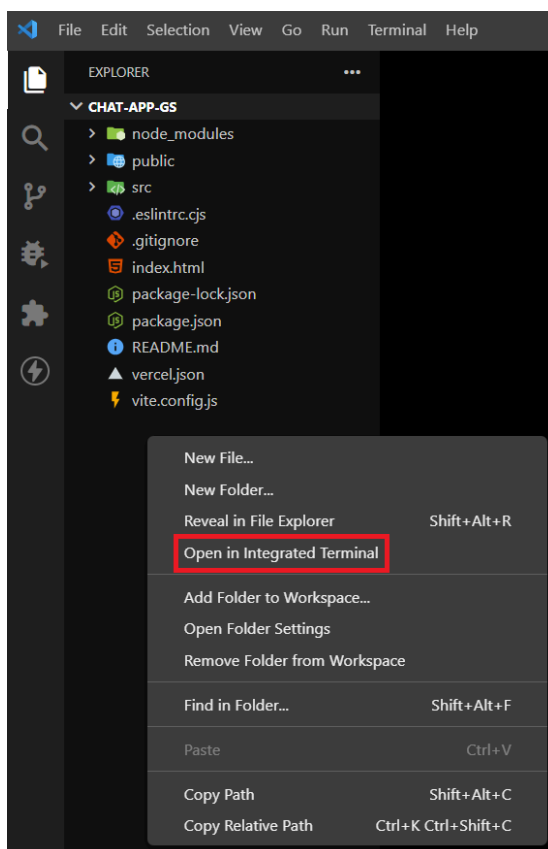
File Edit Selection View Go Run Terminal Help

EXPLORER ...

CHAT-APP-GS
node_modules
public
src
.eslintrc.cjs
.gitignore
index.html
package-lock.json
package.json
README.md
vercel.json
vite.config.js

New File...
New Folder...
Reveal in File Explorer Shift+Alt+R
Open in Integrated Terminal
Add Folder to Workspace...
Open Folder Settings
Remove Folder from Workspace
Find in Folder... Shift+Alt+F
Paste Ctrl+V
Copy Path Shift+Alt+C
Copy Relative Path Ctrl+K Ctrl+Shift+C